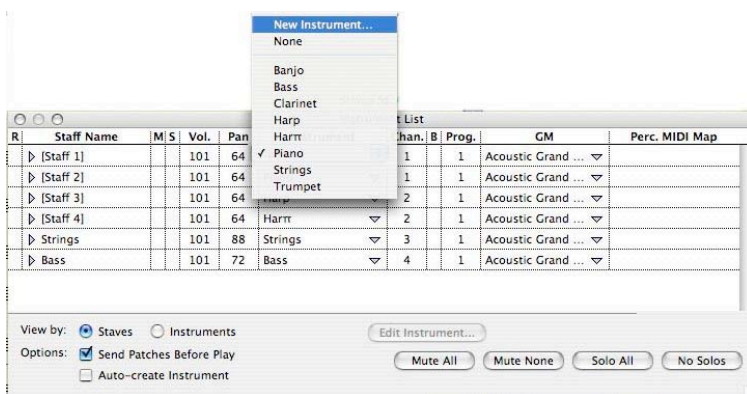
New Instrument...
None

Banjo
Bass
Clarinet
Harp
Harπ
✓ Piano
Strings
Trumpet

t List

| R | Staff Name | M | S | Vol. | Pan | Instrument | Chan. | B | Prog. | GM | Perc. MIDI Map |
|---|---|---|---|---|---|---|---|---|---|---|---|
| | ▷ [Staff 1] | | | 101 | 64 | | 1 | | 1 | Acoustic Grand ... ▽ | |
| | ▷ [Staff 2] | | | 101 | 64 | | 1 | | 1 | Acoustic Grand ... ▽ | |
| | ▷ [Staff 3] | | | 101 | 64 | Harp | 2 | | 1 | Acoustic Grand ... ▽ | |
| | ▷ [Staff 4] | | | 101 | 64 | Harπ ▽ | 2 | | 1 | Acoustic Grand ... ▽ | |
| | ▷ Strings | | | 101 | 88 | Strings ▽ | 3 | | 1 | Acoustic Grand ... ▽ | |
| | ▷ Bass | | | 101 | 72 | Bass ▽ | 4 | | 1 | Acoustic Grand ... ▽ | |

View by: Staves Instruments
Edit Instrument...
Options: Send Patches Before Play
Auto-create Instrument
Mute All Mute None Solo All No Solos